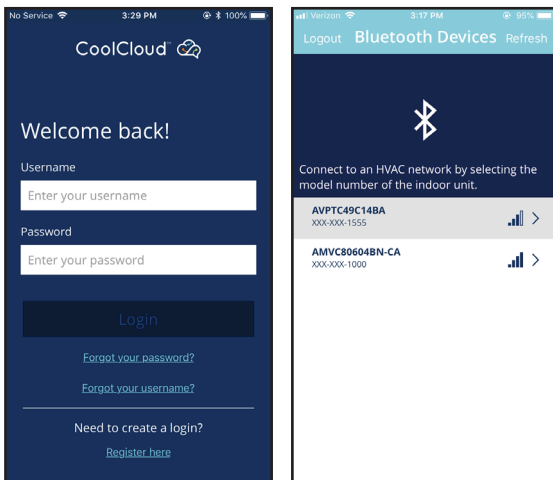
No Service 3:29 PM 100%

CoolCloud™

Welcome back!

Username

Enter your username

Password

Enter your password

Login

Forgot your password?

Forgot your username?

Need to create a login?

Register here

Verizon 3:17 PM 95%

Logout Bluetooth Devices Refresh

Connect to an HVAC network by selecting the model number of the indoor unit.

AVPTC49C14BA
XXX-XXX-1555

AMVC80604BN-CA
XXX-XXX-1000